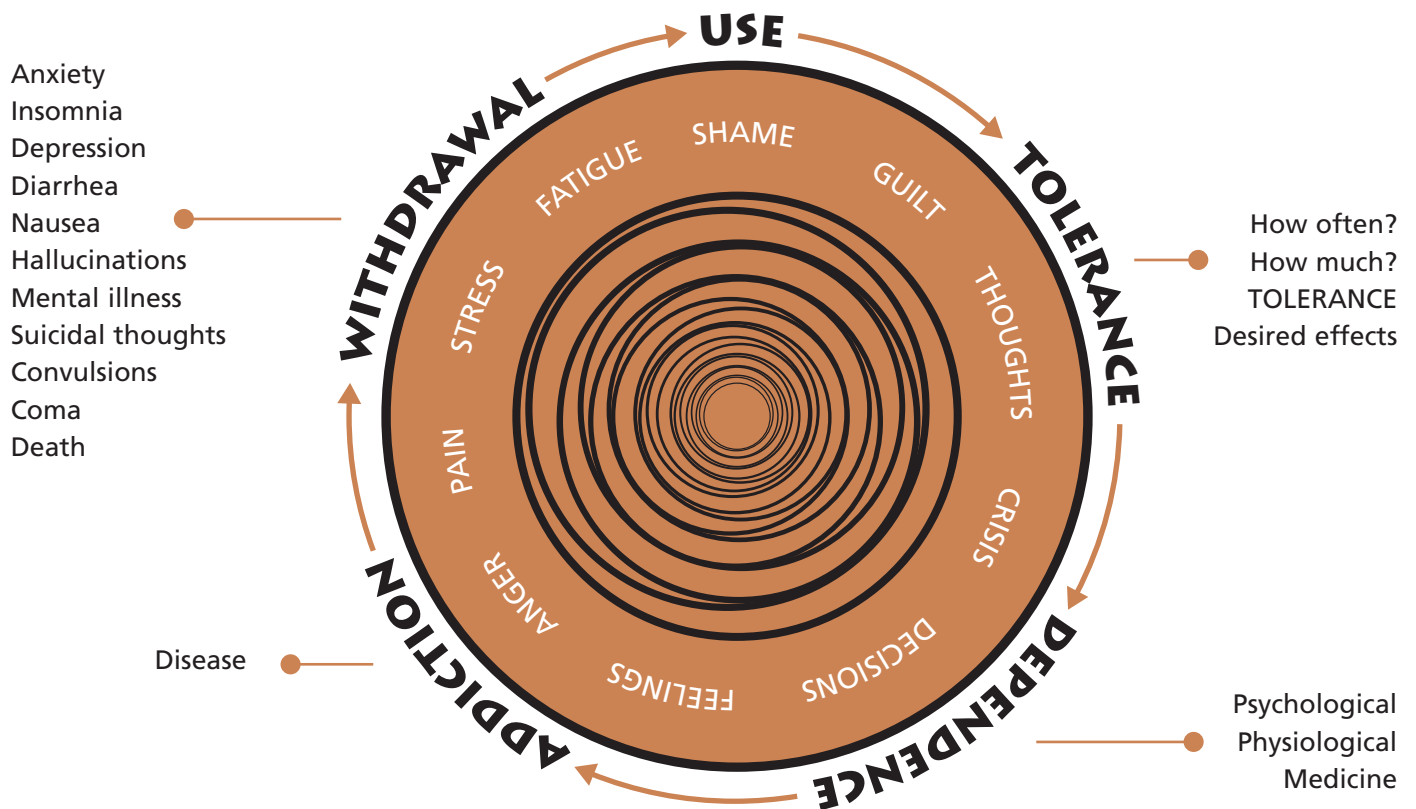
Anxiety
Insomnia
Depression
Diarrhea
Nausea
Hallucinations
Mental illness
Suicidal thoughts
Convulsions
Coma
Death

USE

WITHDRAWAL

TOLERANCE

How often?
How much?
TOLERANCE
Desired effects

SHAME
FATIGUE
GUILT
STRESS
THOUGHTS
PAIN
CRISIS
ANGER
DECISIONS
FEELINGS

DEPENDENCE

ADDICTION

Disease

Psychological
Physiological
Medicine